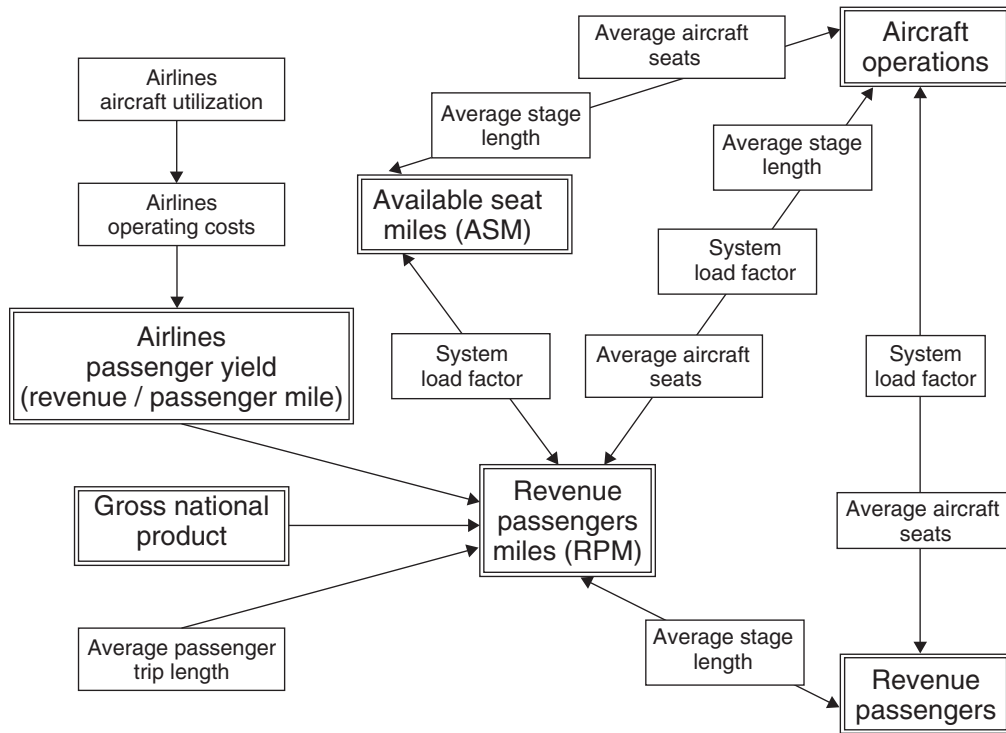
Average aircraft seats

Aircraft operations

Airlines aircraft utilization

Average stage length

Average stage length

Available seat miles (ASM)

Airlines operating costs

System load factor

Airlines passenger yield (revenue / passenger mile)

System load factor

Average aircraft seats

System load factor

Gross national product

Revenue passengers miles (RPM)

Average aircraft seats

Average passenger trip length

Average stage length

Revenue passengers